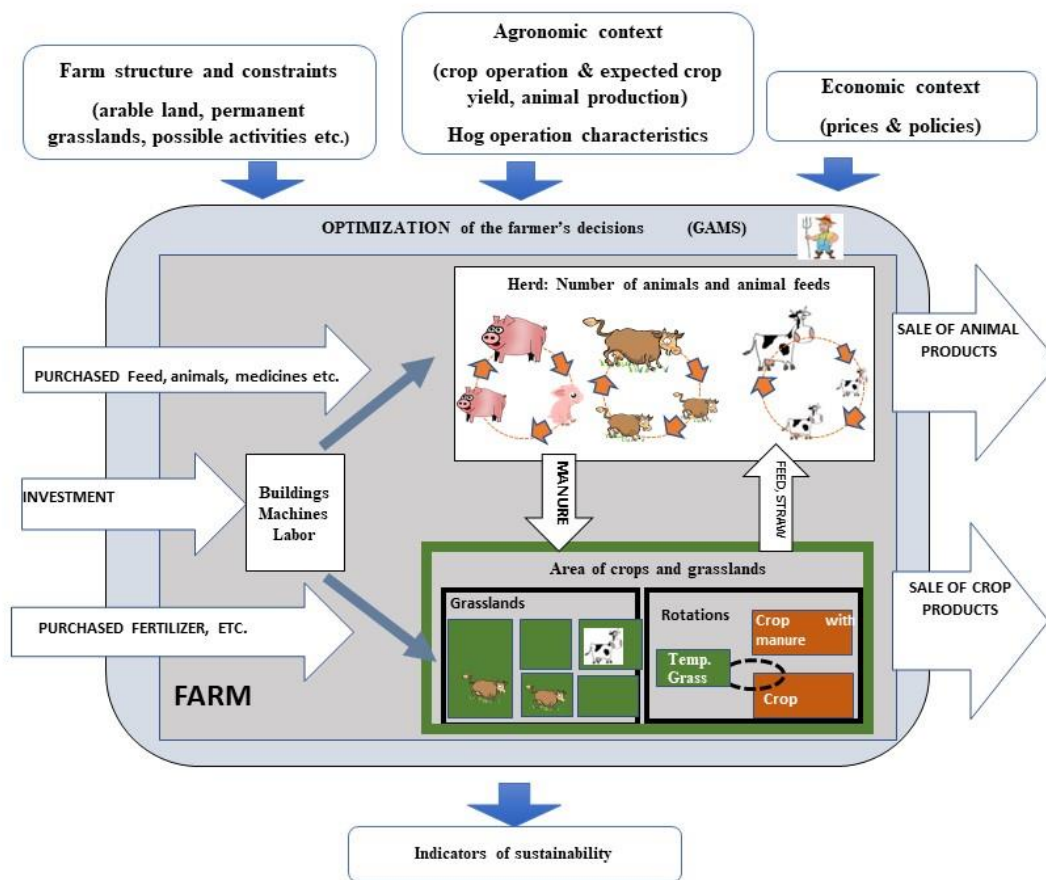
Farm structure and constraints

(arable land, permanent grasslands, possible activities etc.)

Agronomic context

(crop operation & expected crop yield, animal production)

Hog operation characteristics

Economic context

(prices & policies)

OPTIMIZATION of the farmer's decisions (GAMS)

Herd: Number of animals and animal feeds

SALE OF ANIMAL PRODUCTS

PURCHASED Feed, animals, medicines etc.

INVESTMENT

Buildings
Machines
Labor

MANURE

FEED, STRAW

Area of crops and grasslands

SALE OF CROP PRODUCTS

PURCHASED FERTILIZER, ETC.

Grasslands

Rotations

Crop with manure

Temp. Grass

Crop

FARM

Indicators of sustainability